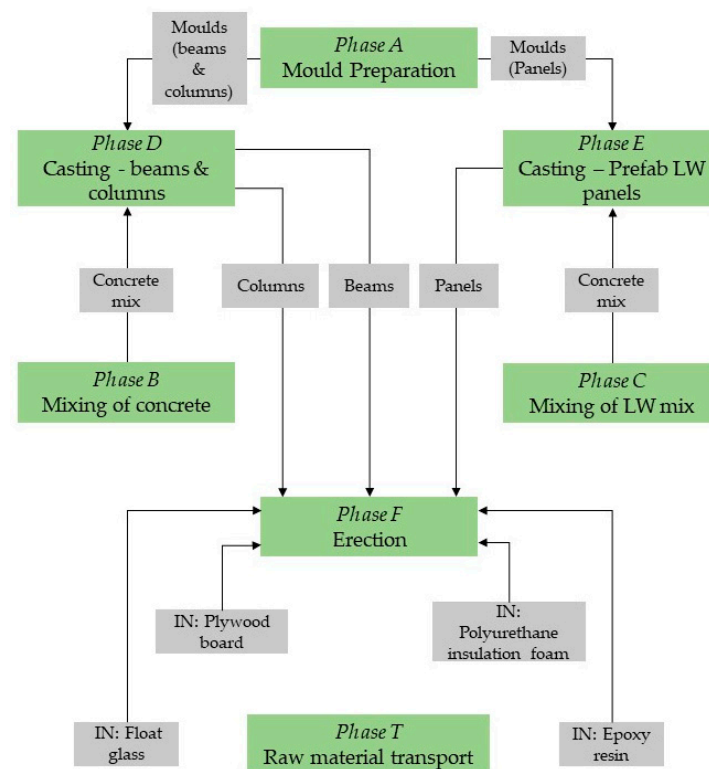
Moulds (beams & columns)

Phase A
Mould Preparation

Moulds (Panels)

Phase D
Casting - beams & columns

Phase E
Casting – Prefab LW panels

Concrete mix

Columns

Beams

Panels

Concrete mix

Phase B
Mixing of concrete

Phase C
Mixing of LW mix

Phase F
Erection

IN: Plywood board

IN: Polyurethane insulation foam

IN: Float glass

Phase T
Raw material transport

IN: Epoxy resin